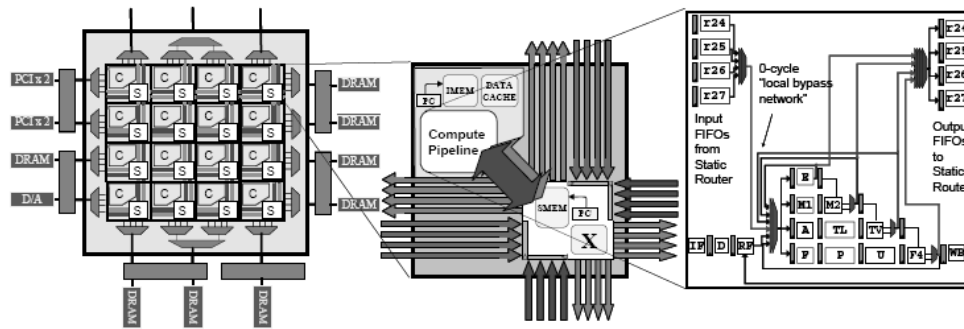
PCI x 2
PCI x 2
DRAM
D/A
C S C S C S C S
C S C S C S C S
C S C S C S C S
C S C S C S C S
DRAM
DRAM
DRAM
DRAM
DRAM
DRAM
DRAM

PC
IMEM
DATA CACHE
Compute Pipeline
SMEM
PC
X

r24
r25
r26
r27
0-cycle "local bypass network"
Input FIFOs from Static Router
r24
r25
r26
r27
Output FIFOs to Static Router
E
M1
M2
A
TL
TV
F
P
U
F4
IF
D
RF
WB